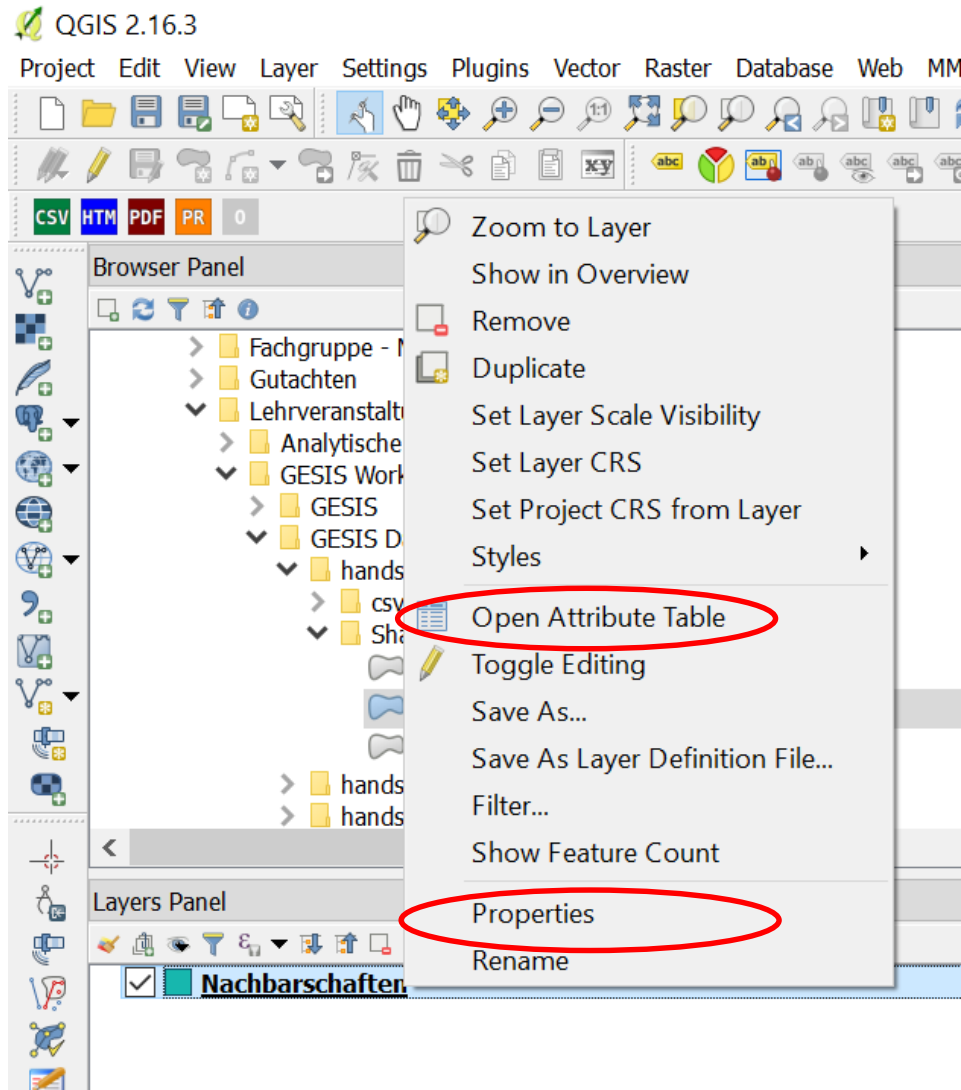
QGIS 2.16.3

Project Edit View Layer Settings Plugins Vector Raster Database Web MM

xy

abc abc abc abc abc abc

CSV HTM PDF PR 0

Browser Panel

Fachgruppe - N
Gutachten
Lehrveranstaltu
Analytische
GESIS Work
GESIS
GESIS D
hands
csv
Sha
hands
hands

Zoom to Layer
Show in Overview
Remove
Duplicate
Set Layer Scale Visibility
Set Layer CRS
Set Project CRS from Layer
Styles
Open Attribute Table
Toggle Editing
Save As...
Save As Layer Definition File...
Filter...
Show Feature Count
Properties
Rename

Layers Panel

Nachbarschaften